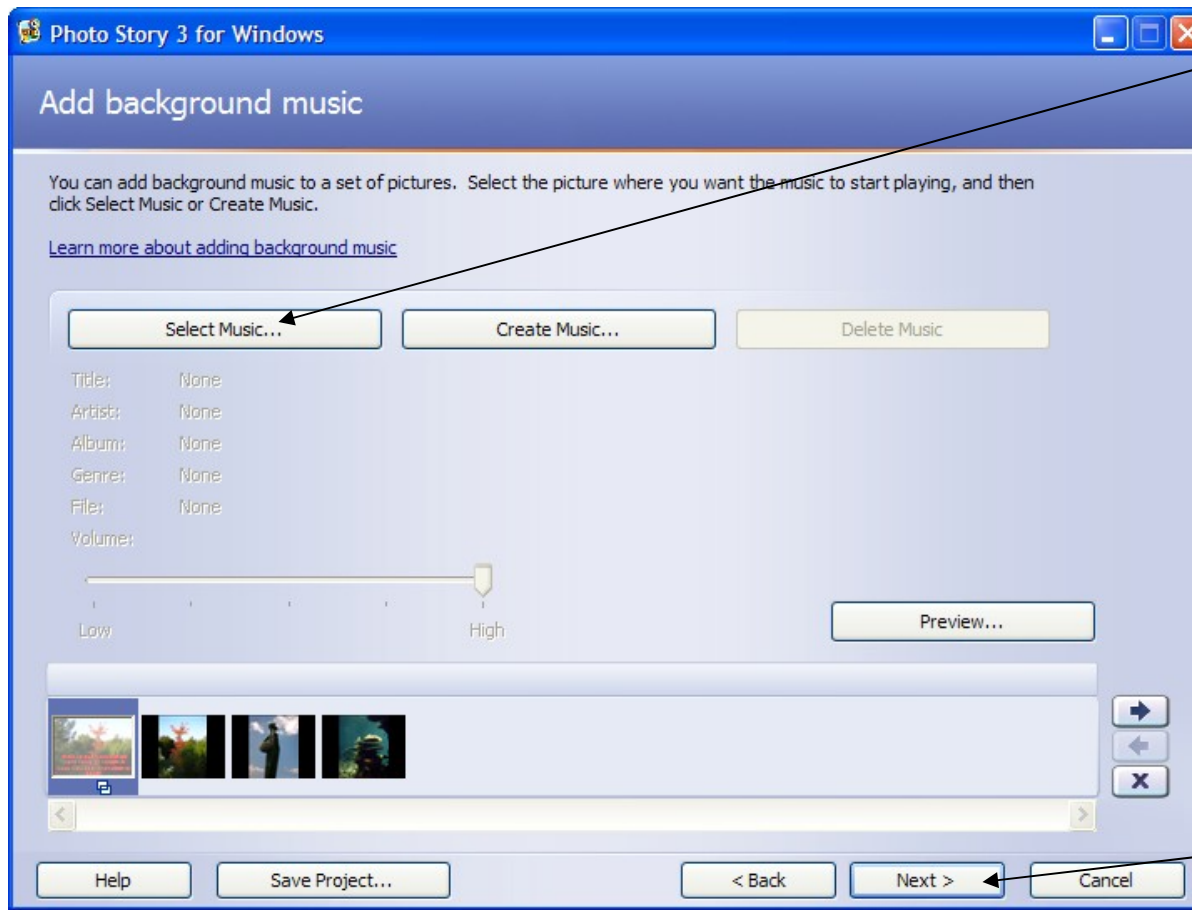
Photo Story 3 for Windows

Add background music

You can add background music to a set of pictures. Select the picture where you want the music to start playing, and then click Select Music or Create Music.

Learn more about adding background music

Select Music...

Create Music...

Delete Music

Title: None

Artist: None

Album: None

Genre: None

File: None

Volume:

Low

High

Preview...

Help

Save Project...

< Back

Next >

Cancel